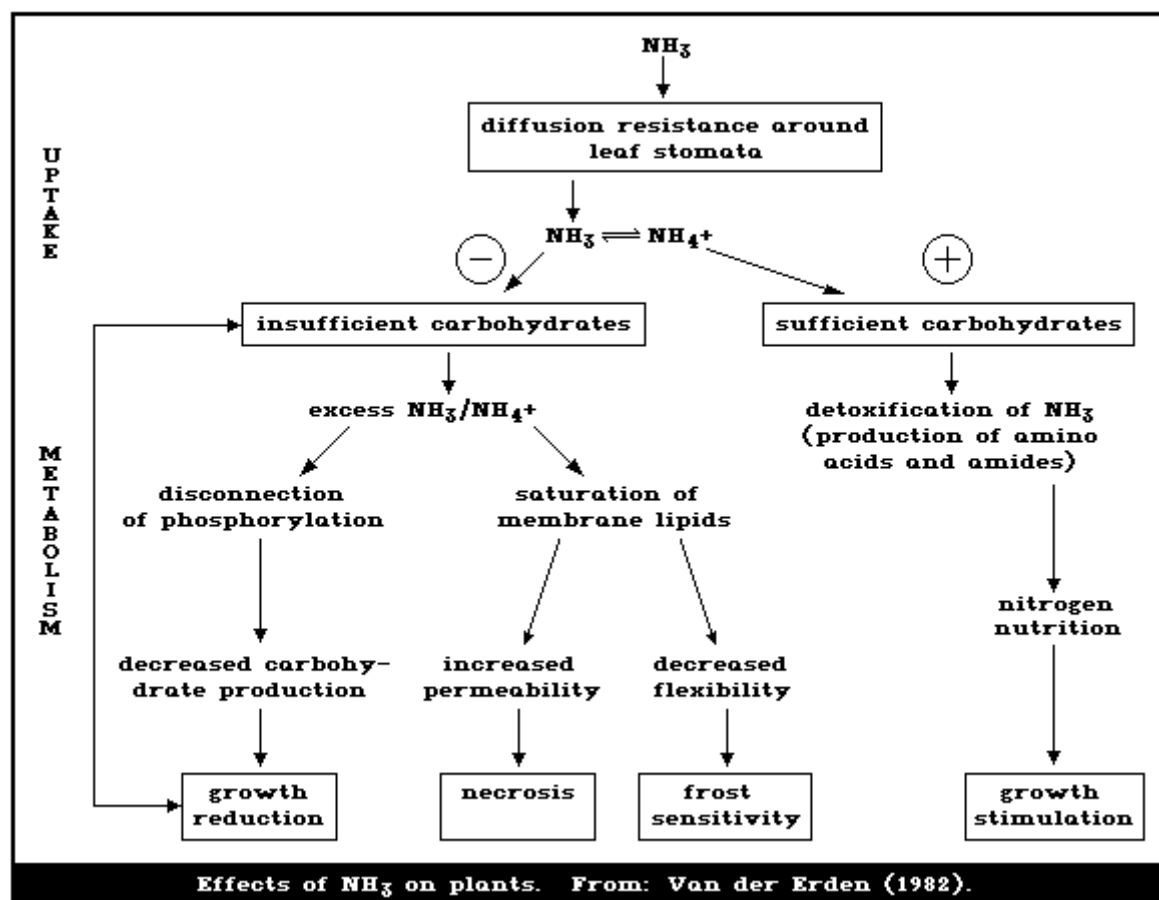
$NH_3$

diffusion resistance around leaf stomata

UPTAKE

$NH_3 \rightleftharpoons NH_4^+$

−

+

insufficient carbohydrates

sufficient carbohydrates

excess $NH_3/NH_4^+$

detoxification of $NH_3$ (production of amino acids and amides)

METABOLISM

disconnection of phosphorylation

saturation of membrane lipids

nitrogen nutrition

decreased carbohydrate production

increased permeability

decreased flexibility

growth reduction

necrosis

frost sensitivity

growth stimulation

Effects of $NH_3$ on plants. From: Van der Erden (1982).